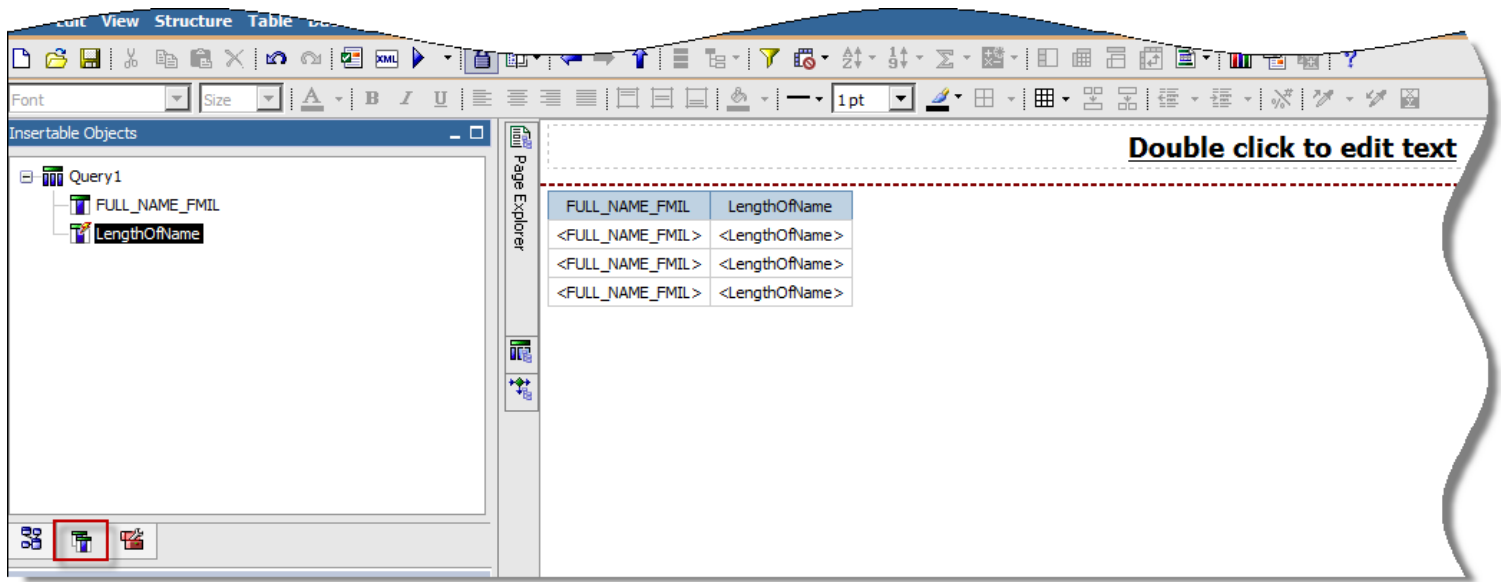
Edit View Structure Table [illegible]

Font Size 1 pt

Insertable Objects

Query1
FULL_NAME_FMIL
LengthOfName

Page Explorer

Double click to edit text

| FULL_NAME_FMIL | LengthOfName |
|---|---|
| <FULL_NAME_FMIL> | <LengthOfName> |
| <FULL_NAME_FMIL> | <LengthOfName> |
| <FULL_NAME_FMIL> | <LengthOfName> |